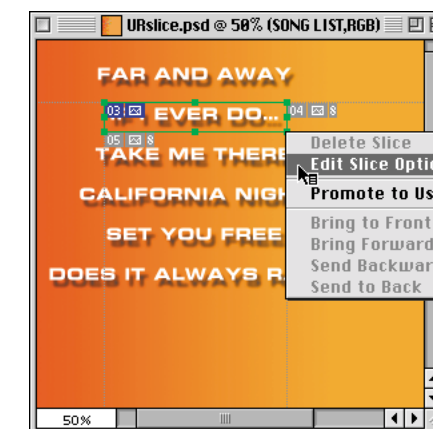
URslice.psd @ 50% (SONG LIST,RGB)

FAR AND AWAY

03 IF EVER DO... 04

05

TAKE ME THERE

CALIFORNIA NIGH

SET YOU FREE

DOES IT ALWAYS R

Delete Slice
Edit Slice Optic
Promote to Us
Bring to Front
Bring Forward
Send Backwar
Send to Back

50%